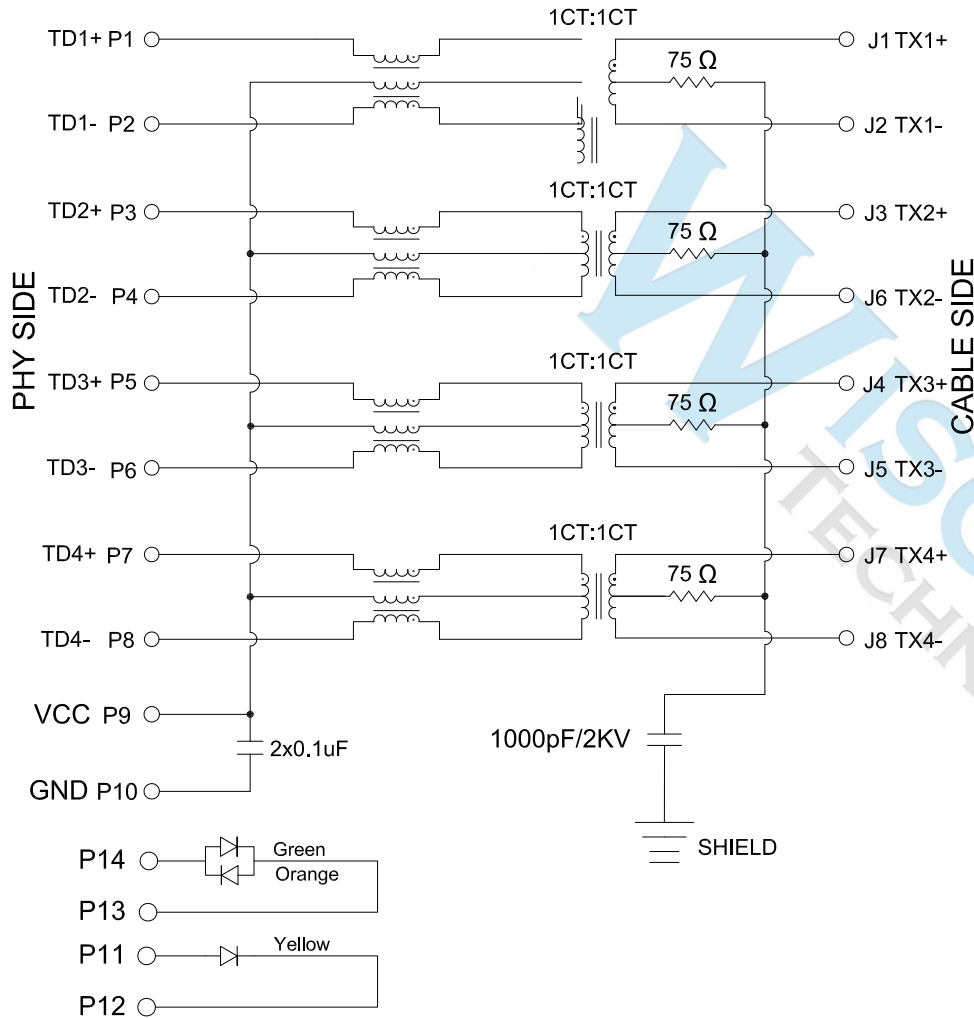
PHY SIDE

TD1+ P1
TD1- P2
TD2+ P3
TD2- P4
TD3+ P5
TD3- P6
TD4+ P7
TD4- P8
VCC P9
GND P10

1CT:1CT
75 Ω
1CT:1CT
75 Ω
1CT:1CT
75 Ω
1CT:1CT
75 Ω

2x0.1uF
1000pF/2KV
SHIELD

J1 TX1+
J2 TX1-
J3 TX2+
J6 TX2-
J4 TX3+
J5 TX3-
J7 TX4+
J8 TX4-

CABLE SIDE

P14
P13
Green
Orange
P11
P12
Yellow

WISO
TECHN